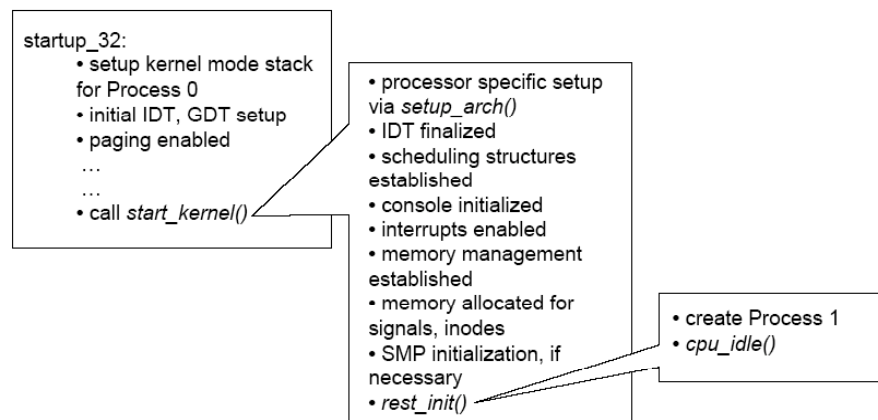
startup_32:

• setup kernel mode stack for Process 0
• initial IDT, GDT setup
• paging enabled
…
…
• call *start_kernel()*

• processor specific setup via *setup_arch()*
• IDT finalized
• scheduling structures established
• console initialized
• interrupts enabled
• memory management established
• memory allocated for signals, inodes
• SMP initialization, if necessary
• *rest_init()*

• create Process 1
• *cpu_idle()*